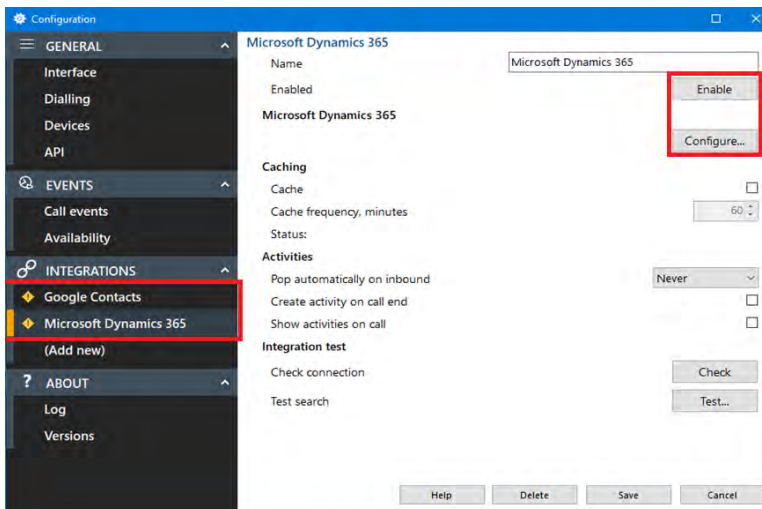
Configuration

GENERAL
Interface
Dialling
Devices
API

EVENTS
Call events
Availability

INTEGRATIONS
Google Contacts
Microsoft Dynamics 365
(Add new)

ABOUT
Log
Versions

Microsoft Dynamics 365
Name Microsoft Dynamics 365
Enabled Enable
Microsoft Dynamics 365
Configure...
Caching
Cache
Cache frequency, minutes 60
Status:
Activities
Pop automatically on inbound Never
Create activity on call end
Show activities on call
Integration test
Check connection Check
Test search Test...

Help Delete Save Cancel